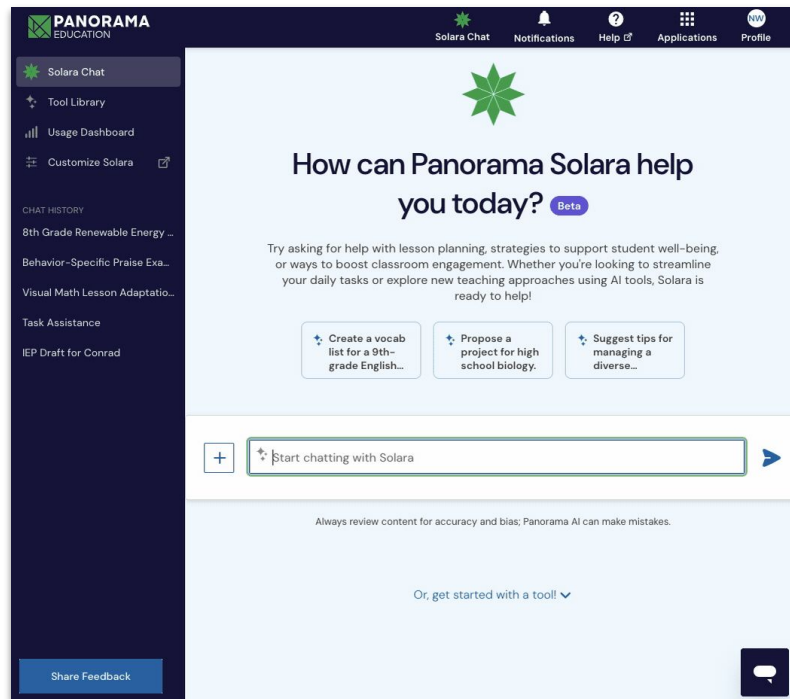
PANORAMA
EDUCATION

Solara Chat
Notifications
Help
Applications
NW
Profile

Solara Chat
Tool Library
Usage Dashboard
Customize Solara

CHAT HISTORY
8th Grade Renewable Energy ...
Behavior-Specific Praise Exa...
Visual Math Lesson Adaptatio...
Task Assistance
IEP Draft for Conrad

Share Feedback

How can Panorama Solara help you today? Beta

Try asking for help with lesson planning, strategies to support student well-being, or ways to boost classroom engagement. Whether you're looking to streamline your daily tasks or explore new teaching approaches using AI tools, Solara is ready to help!

Create a vocab list for a 9th-grade English...

Propose a project for high school biology.

Suggest tips for managing a diverse...

+

Start chatting with Solara

Always review content for accuracy and bias; Panorama AI can make mistakes.

Or, get started with a tool!